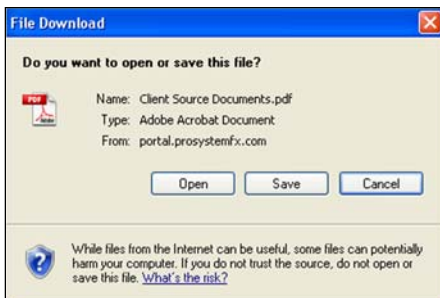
File Download

Do you want to open or save this file?

PDF

Name: Client Source Documents.pdf
Type: Adobe Acrobat Document
From: portal.prosystemfx.com

Open | Save | Cancel

While files from the Internet can be useful, some files can potentially harm your computer. If you do not trust the source, do not open or save this file. What's the risk?